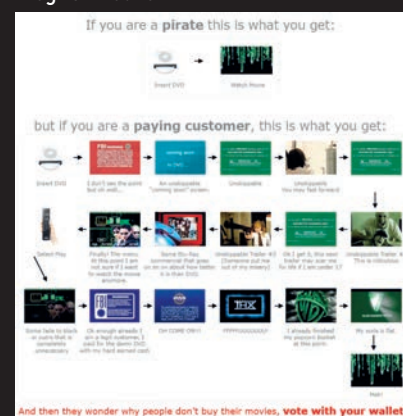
If you are a **pirate** this is what you get:

Insert DVD

Watch Movie

but if you are a **paying customer**, this is what you get:

Insert DVD

I don't see the point but oh well...

An unskippable "coming soon" screen

Unskippable

Unskippable You may fast forward

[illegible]

Unskippable Trailer #4 This is ridiculous

Ok I get it, this next trailer may scare me for life if I am under 17

Unskippable Trailer #3 (Someone pull me out of my misery)

Some Blu-Ray commercial that goes on an on about how better it is than DVD.

Finally! The menu. At this point I am not sure if I want to watch the movie anymore.

Select Play

Scene fade to black or warns that is completely unnecessary

Oh enough already I am a legit customer, I paid for the damn DVD with my hard earned cash

OH COME ON!!!

FFFFFUUUUUUU

I already finished my popcorn basket at this point.

My soda is flat

Watch Movie

And then they wonder why people don't buy their movies, **vote with your wallet**